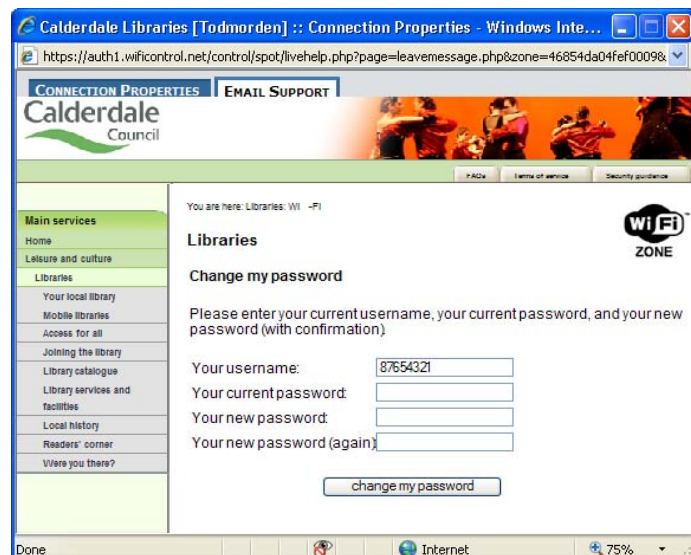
Calderdale Libraries [Todmorden] :: Connection Properties - Windows Inte...

https://auth1.wificontrol.net/control/spot/livehelp.php?page=leavemessage.php&zone=46854da04fef0009&

CONNECTION PROPERTIES
EMAIL SUPPORT

Calderdale Council

FAQs
Terms of service
Security guidance

Main services
Home
Leisure and culture
Libraries
Your local library
Mobile libraries
Access for all
Joining the library
Library catalogue
Library services and facilities
Local history
Readers' corner
Were you there?

You are here: Libraries: WI -FI

WI FI ZONE

Libraries

Change my password

Please enter your current username, your current password, and your new password (with confirmation).

Your username: 87654321
Your current password:
Your new password:
Your new password (again):

change my password

Done
Internet
75%